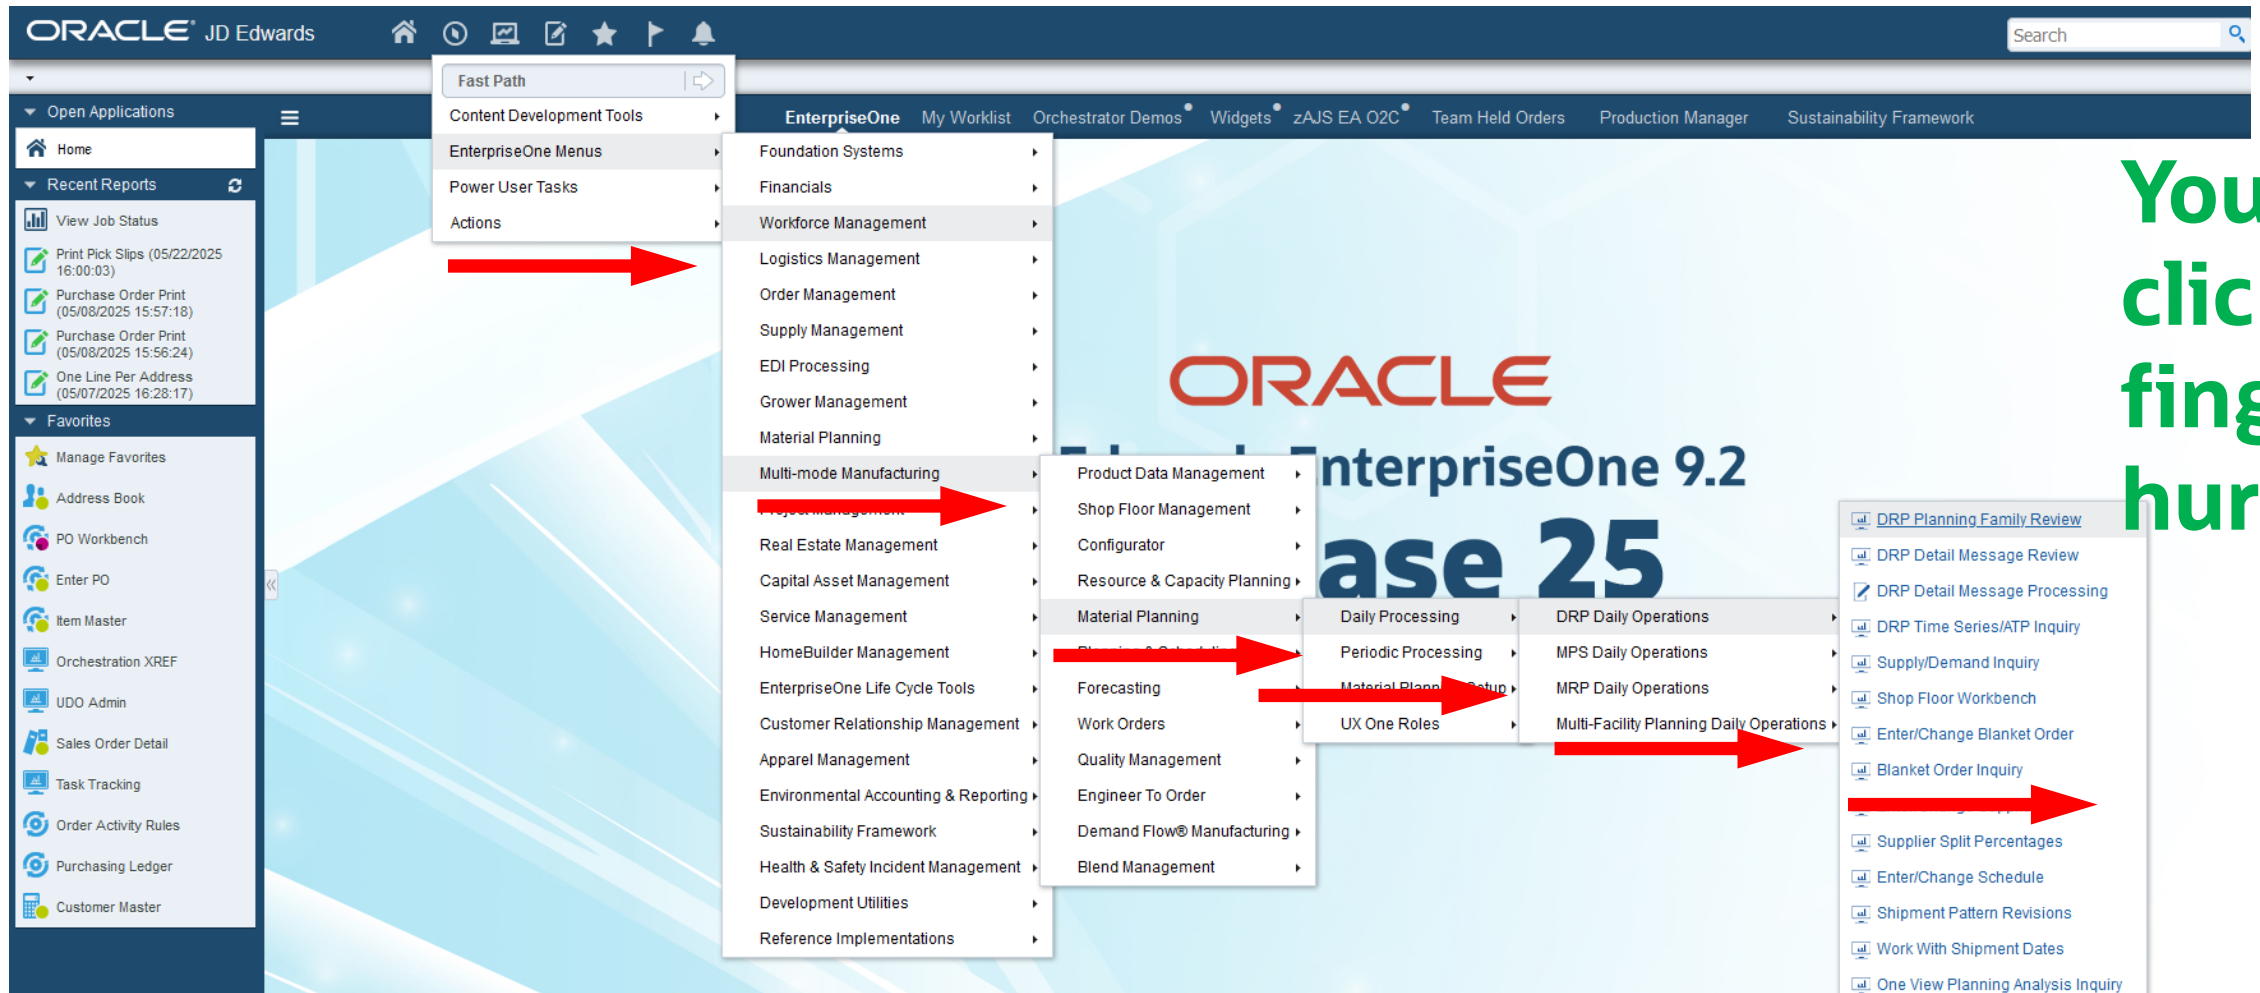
ORACLE JD Edwards

Search

Fast Path
Content Development Tools
EnterpriseOne Menus
Power User Tasks
Actions

Open Applications
Home
Recent Reports
View Job Status
Print Pick Slips (05/22/2025 16:00:03)
Purchase Order Print (05/08/2025 15:57:18)
Purchase Order Print (05/08/2025 15:56:24)
One Line Per Address (05/07/2025 16:28:17)
Favorites
Manage Favorites
Address Book
PO Workbench
Enter PO
Item Master
Orchestration XREF
UDO Admin
Sales Order Detail
Task Tracking
Order Activity Rules
Purchasing Ledger
Customer Master

EnterpriseOne My Worklist Orchestrator Demos Widgets zAJS EA O2C Team Held Orders Production Manager Sustainability Framework

Foundation Systems
Financials
Workforce Management
Logistics Management
Order Management
Supply Management
EDI Processing
Grower Management
Material Planning
Multi-mode Manufacturing
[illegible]
Real Estate Management
Capital Asset Management
Service Management
HomeBuilder Management
EnterpriseOne Life Cycle Tools
Customer Relationship Management
Apparel Management
Environmental Accounting & Reporting
Sustainability Framework
Health & Safety Incident Management
Development Utilities
Reference Implementations

Product Data Management
Shop Floor Management
Configurator
Resource & Capacity Planning
Material Planning
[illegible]
Forecasting
Work Orders
Quality Management
Engineer To Order
Demand Flow® Manufacturing
Blend Management

Daily Processing
Periodic Processing
Material Plann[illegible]etup
UX One Roles

DRP Daily Operations
MPS Daily Operations
MRP Daily Operations
Multi-Facility Planning Daily Operations

DRP Planning Family Review
DRP Detail Message Review
DRP Detail Message Processing
DRP Time Series/ATP Inquiry
Supply/Demand Inquiry
Shop Floor Workbench
Enter/Change Blanket Order
Blanket Order Inquiry
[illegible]
Supplier Split Percentages
Enter/Change Schedule
Shipment Pattern Revisions
Work With Shipment Dates
One View Planning Analysis Inquiry

ORACLE
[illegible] EnterpriseOne 9.2
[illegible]ase 25

You
clic
fing
hur